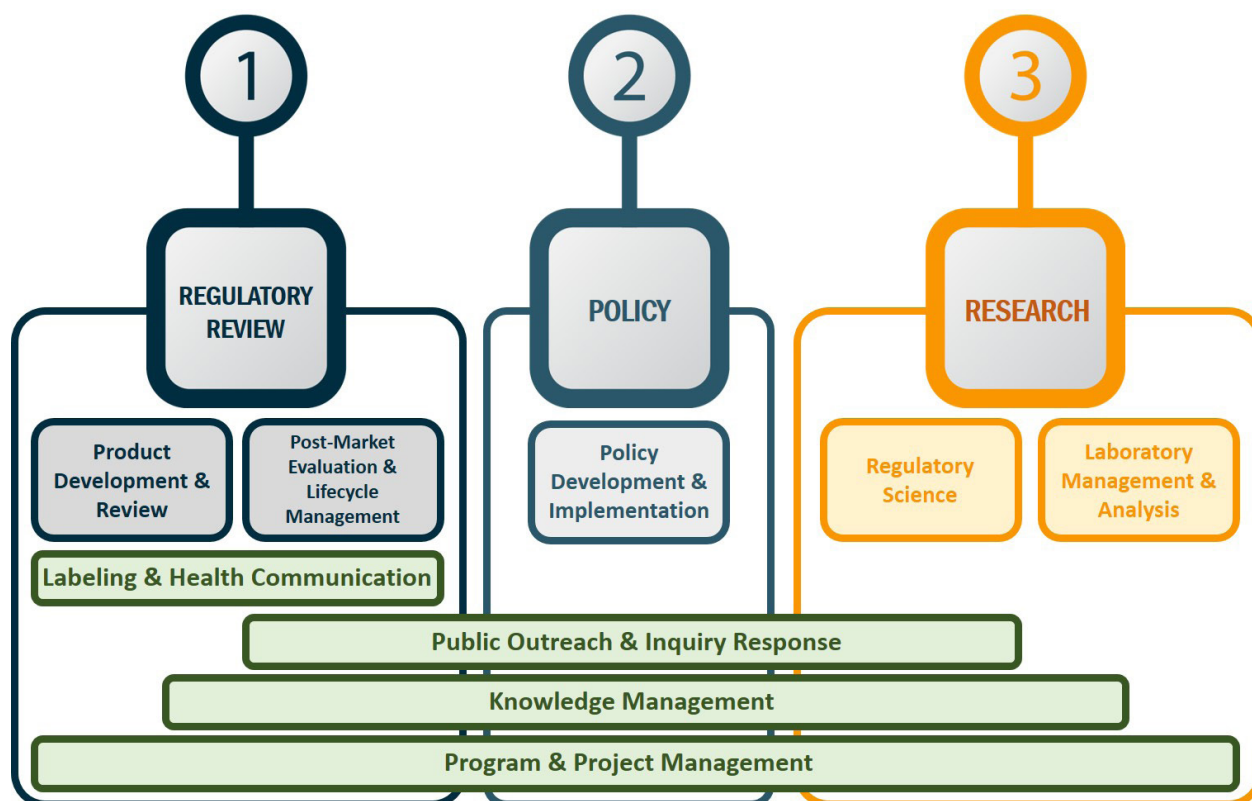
1

2

3

REGULATORY REVIEW

POLICY

RESEARCH

Product Development & Review

Post-Market Evaluation & Lifecycle Management

Policy Development & Implementation

Regulatory Science

Laboratory Management & Analysis

Labeling & Health Communication

Public Outreach & Inquiry Response

Knowledge Management

Program & Project Management